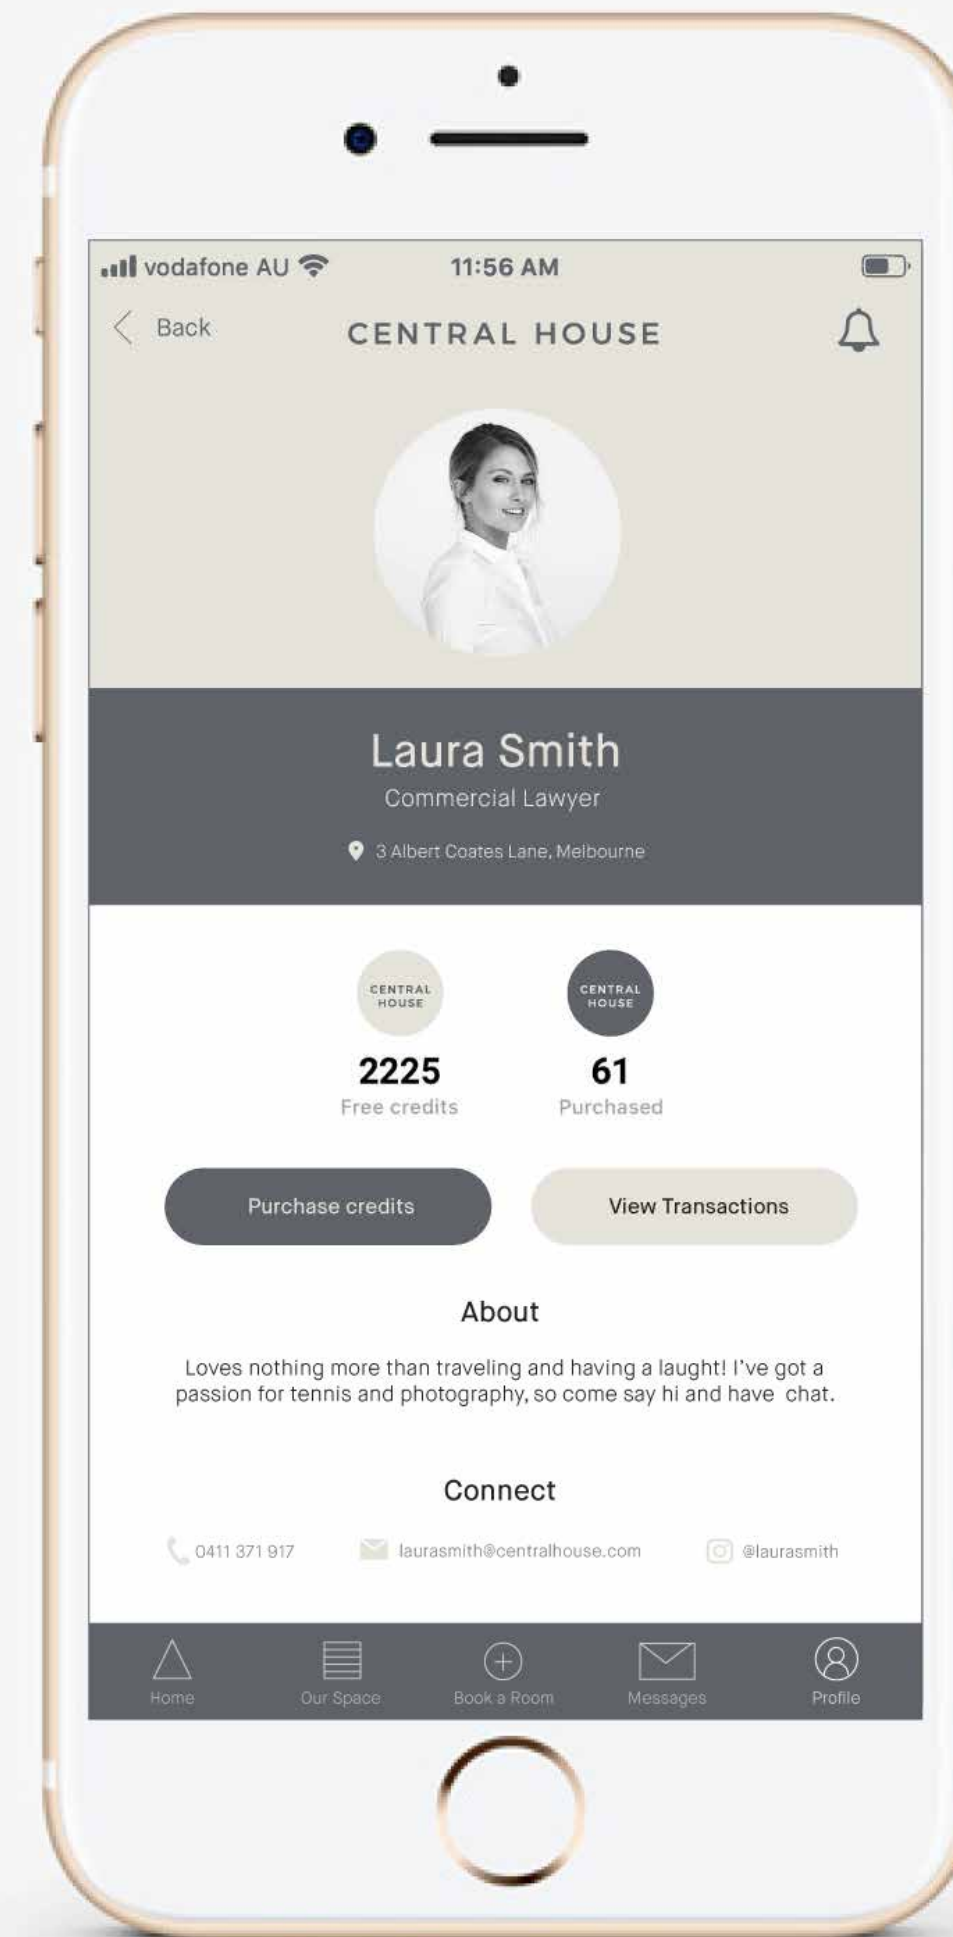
vodafone AU 11:56 AM

Back CENTRAL HOUSE

Laura Smith
Commercial Lawyer
3 Albert Coates Lane, Melbourne

CENTRAL HOUSE
2225
Free credits

CENTRAL HOUSE
61
Purchased

Purchase credits
View Transactions

About

Loves nothing more than traveling and having a laught! I've got a passion for tennis and photography, so come say hi and have chat.

Connect

0411 371 917 laurasmith@centralhouse.com @laurasmith

Home Our Space Book a Room Messages Profile